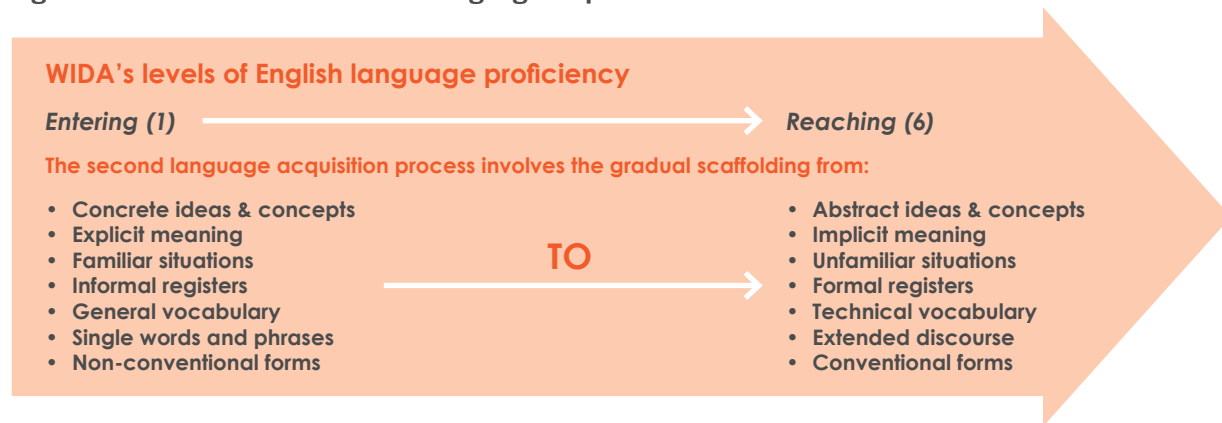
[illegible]

WIDA's levels of English language proficiency

Entering (1) → Reaching (6)

The second language acquisition process involves the gradual scaffolding from:

- Concrete ideas & concepts
- Explicit meaning
- Familiar situations
- Informal registers
- General vocabulary
- Single words and phrases
- Non-conventional forms

TO

- Abstract ideas & concepts
- Implicit meaning
- Unfamiliar situations
- Formal registers
- Technical vocabulary
- Extended discourse
- Conventional forms